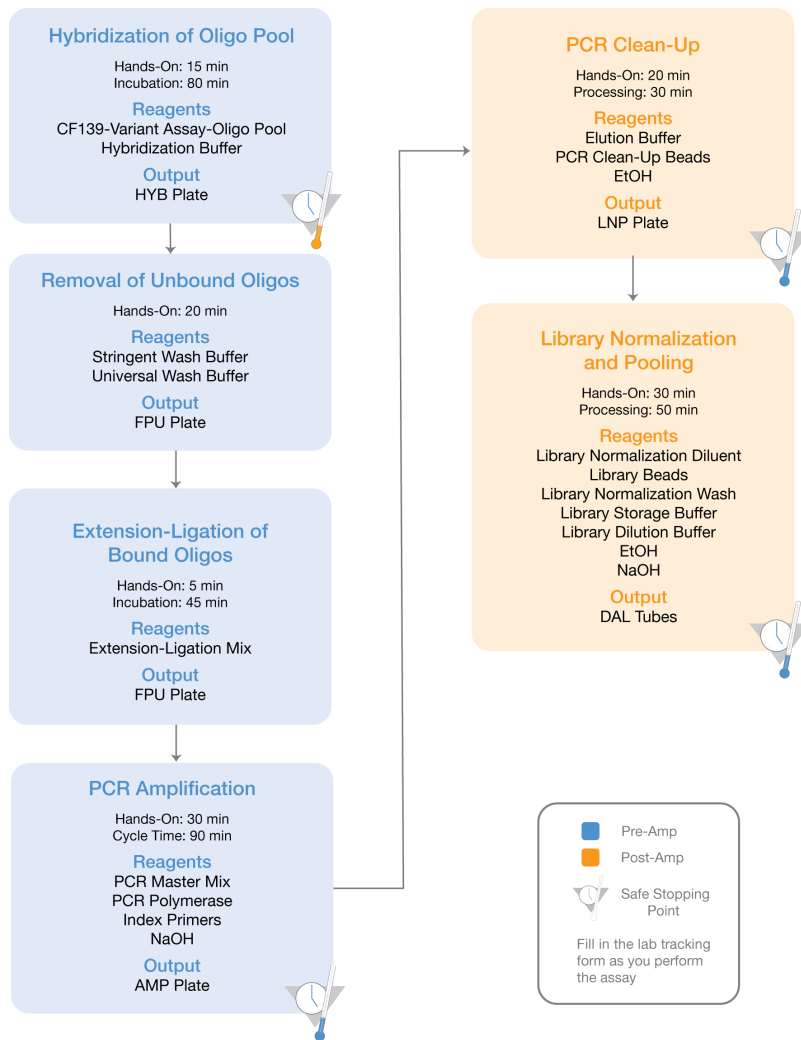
Hybridization of Oligo Pool

Hands-On: 15 min
Incubation: 80 min

Reagents
CF139-Variant Assay-Oligo Pool
Hybridization Buffer

Output
HYB Plate

Removal of Unbound Oligos

Hands-On: 20 min

Reagents
Stringent Wash Buffer
Universal Wash Buffer

Output
FPU Plate

Extension-Ligation of Bound Oligos

Hands-On: 5 min
Incubation: 45 min

Reagents
Extension-Ligation Mix

Output
FPU Plate

PCR Amplification

Hands-On: 30 min
Cycle Time: 90 min

Reagents
PCR Master Mix
PCR Polymerase
Index Primers
NaOH

Output
AMP Plate

PCR Clean-Up

Hands-On: 20 min
Processing: 30 min

Reagents
Elution Buffer
PCR Clean-Up Beads
EtOH

Output
LNP Plate

Library Normalization and Pooling

Hands-On: 30 min
Processing: 50 min

Reagents
Library Normalization Diluent
Library Beads
Library Normalization Wash
Library Storage Buffer
Library Dilution Buffer
EtOH
NaOH

Output
DAL Tubes

Pre-Amp
Post-Amp
Safe Stopping Point

Fill in the lab tracking form as you perform the assay